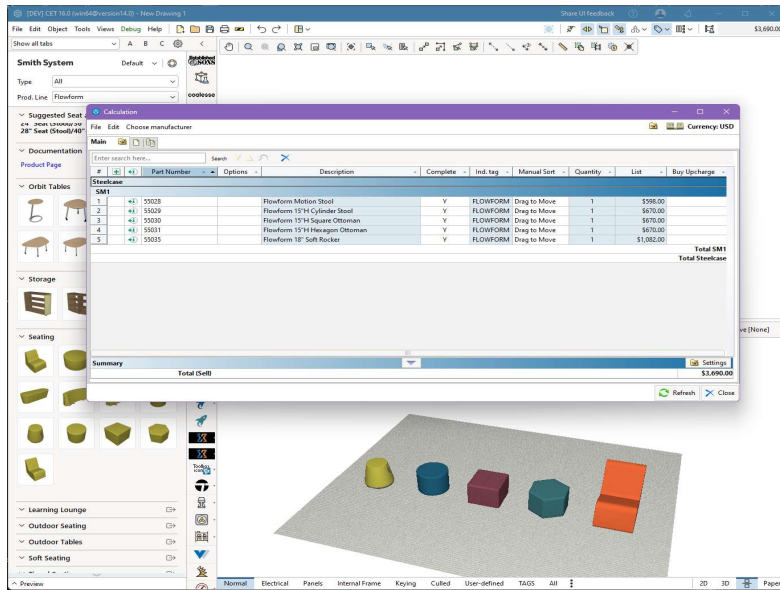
[DEV] CET 16.0 (win64#version14.0) - New Drawing 1

Share UI feedback

File Edit Object Tools Views Debug Help

$3,690.0

Show all tabs

A B C

Smith System

Default

Type All

Prod. Line Flowform

coalesse

Suggested Seat

24" Seat (Stool)/30"

28" Seat (Stool)/40"

Documentation

Product Page

Orbit Tables

Storage

Seating

Learning Lounge

Outdoor Seating

Outdoor Tables

Soft Seating

Preview

Calculation

File Edit Choose manufacturer

Currency: USD

Main

Enter search here...

Search

| # | | | Part Number | Options | Description | Complete | Ind. tag | Manual Sort | Quantity | List | Buy Upcharge |
|---|---|---|---|---|---|---|---|---|---|---|---|
| Steelcase | | | | | | | | | | | |
| SM1 | | | | | | | | | | | |
| 1 | | | 55028 | | Flowform Motion Stool | Y | FLOWFORM | Drag to Move | 1 | $598.00 | |
| 2 | | | 55029 | | Flowform 15"H Cylinder Stool | Y | FLOWFORM | Drag to Move | 1 | $670.00 | |
| 3 | | | 55030 | | Flowform 15"H Square Ottoman | Y | FLOWFORM | Drag to Move | 1 | $670.00 | |
| 4 | | | 55031 | | Flowform 15"H Hexagon Ottoman | Y | FLOWFORM | Drag to Move | 1 | $670.00 | |
| 5 | | | 55035 | | Flowform 18" Soft Rocker | Y | FLOWFORM | Drag to Move | 1 | $1,082.00 | |

Total SM1

Total Steelcase

Summary

Settings

Total (Sell) $3,690.00

Refresh Close

ve [None]

Normal Electrical Panels Internal Frame Keying Culled User-defined TAGS All

2D 3D Paper